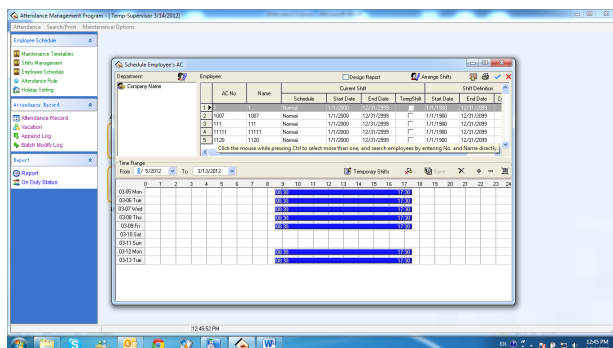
Attendance Management Program - [Temp Supervisor 3/14/2012]
Attendance Search/Print Maintenance/Options

Employee Schedule
Maintenance Timetables
Shifts Management
Employee Schedule
Attendance Rule
Holiday Setting

Attendance Record
Attendance Record
Vacation
Append Log
Batch Modify Log

Report
Report
On Duty Status

Schedule Employee's AC
Department: Employee: Design Report Arrange Shifts
Company Name

| | AC No. | Name | Schedule | Start Date | End Date | TempShift | Start Date | End Date |
|---|---|---|---|---|---|---|---|---|
| 1 | 1 | 1 | Normal | 1/1/2000 | 12/31/2999 | | 1/1/1980 | 12/31/2099 |
| 2 | 1007 | 1007 | Normal | 1/1/2000 | 12/31/2999 | | 1/1/1980 | 12/31/2099 |
| 3 | 111 | 111 | Normal | 1/1/2000 | 12/31/2999 | | 1/1/1980 | 12/31/2099 |
| 4 | 11111 | 11111 | Normal | 1/1/2000 | 12/31/2999 | | 1/1/1980 | 12/31/2099 |
| 5 | 1120 | 1120 | Normal | 1/1/2000 | 12/31/2999 | | 1/1/1980 | 12/31/2099 |

Current Shift Shift Definition
Click the mouse while pressing Ctrl to select more than one, and search employees by entering No. and Name directly.

Time Range
From 3/5/2012 To 3/13/2012 Temporary Shifts Save

0 1 2 3 4 5 6 7 8 9 10 11 12 13 14 15 16 17 18 19 20 21 22 23 24
03-05 Mon 08:30 17:30
03-06 Tue 08:30 17:30
03-07 Wed 08:30 17:30
03-08 Thu 08:30 17:30
03-09 Fri 08:30 17:30
03-10 Sat
03-11 Sun
03-12 Mon 08:30 17:30
03-13 Tue 08:30 17:30

12:45:52 PM
EN 12:45 PM